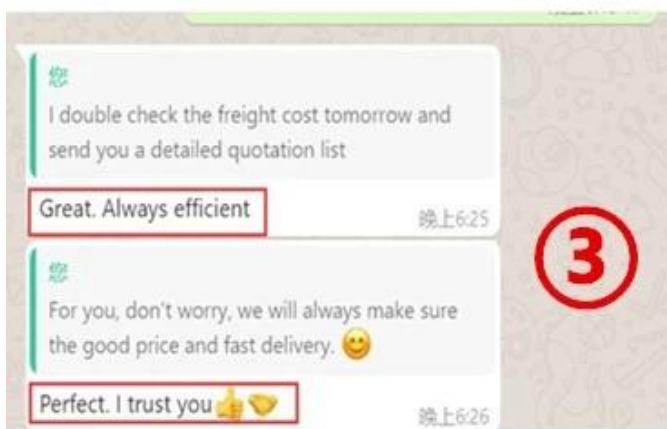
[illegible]

您

I double check the freight cost tomorrow and send you a detailed quotation list

Great. Always efficient

晚上6:25

③

您

For you, don't worry, we will always make sure the good price and fast delivery. 😊

Perfect. I trust you👍🤝

晚上6:26